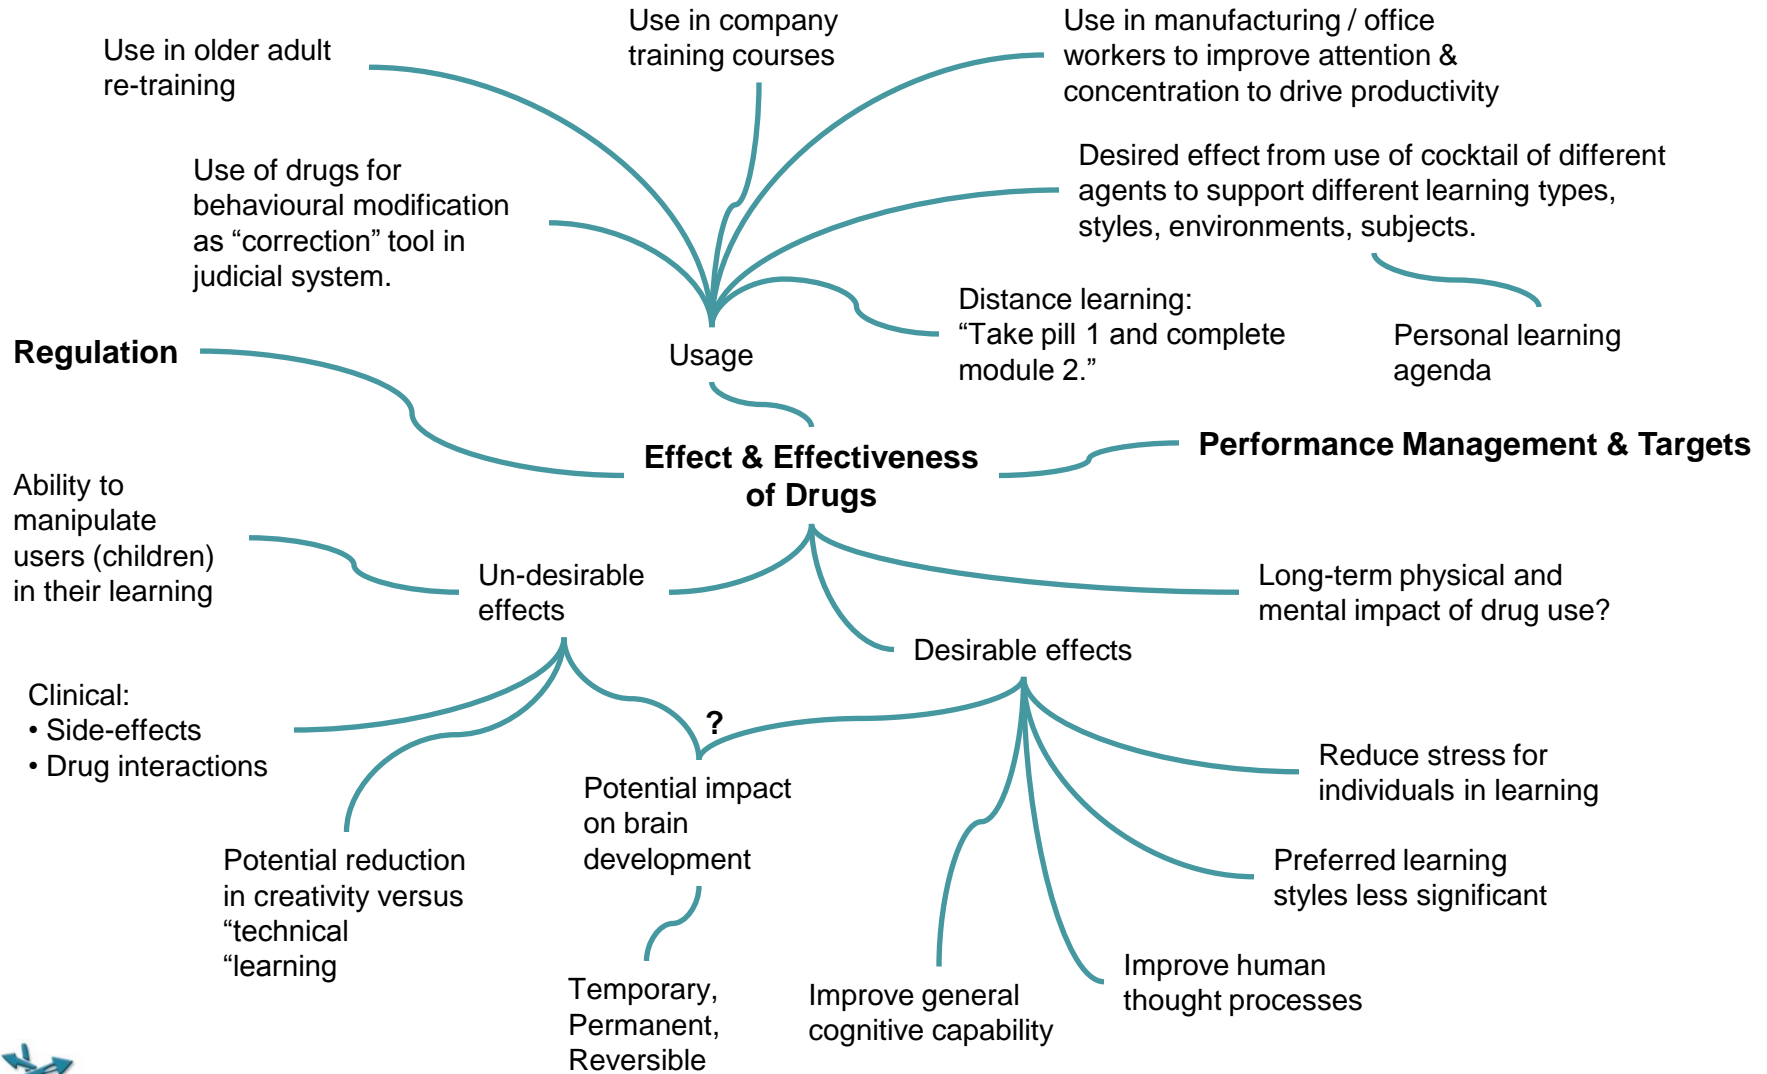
Use in older adult re-training

Use in company training courses

Use in manufacturing / office workers to improve attention & concentration to drive productivity

Use of drugs for behavioural modification as “correction” tool in judicial system.

Desired effect from use of cocktail of different agents to support different learning types, styles, environments, subjects.

Distance learning: “Take pill 1 and complete module 2.”

Personal learning agenda

Regulation

Usage

Effect & Effectiveness of Drugs

Performance Management & Targets

Ability to manipulate users (children) in their learning

Un-desirable effects

Long-term physical and mental impact of drug use?

Desirable effects

Clinical:
• Side-effects
• Drug interactions

?

Reduce stress for individuals in learning

Potential impact on brain development

Preferred learning styles less significant

Potential reduction in creativity versus “technical “learning

Improve human thought processes

Temporary, Permanent, Reversible

Improve general cognitive capability